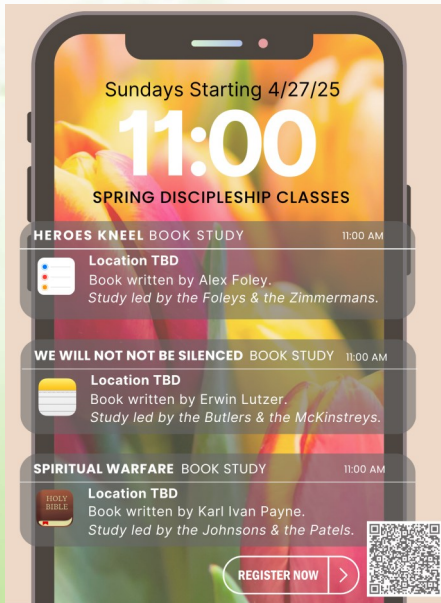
Sundays Starting 4/27/25

11:00

SPRING DISCIPLESHIP CLASSES

HEROES KNEEL BOOK STUDY 11:00 AM

Location TBD
Book written by Alex Foley.
Study led by the Foleys & the Zimmermans.

WE WILL NOT NOT BE SILENCED BOOK STUDY 11:00 AM

Location TBD
Book written by Erwin Lutzer.
Study led by the Butlers & the McKinstreys.

SPIRITUAL WARFARE BOOK STUDY 11:00 AM

HOLY BIBLE

Location TBD
Book written by Karl Ivan Payne.
Study led by the Johnsons & the Patels.

REGISTER NOW